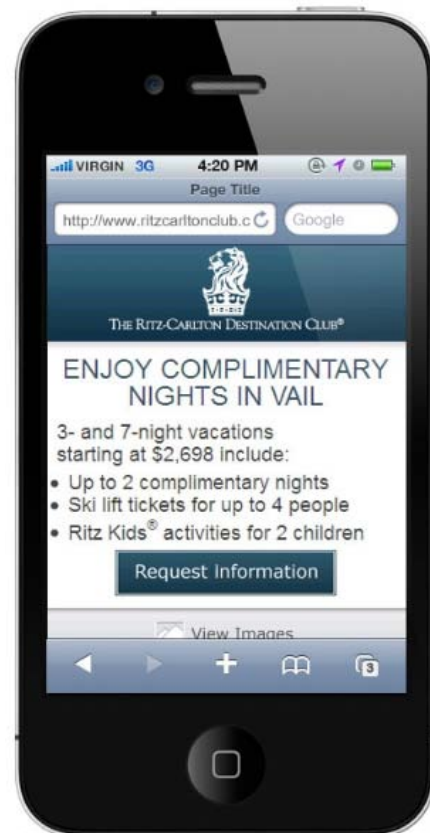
VIRGIN 3G 4:20 PM
Page Title
http://www.ritzcarltonclub.c
Google

THE RITZ-CARLTON DESTINATION CLUB®

ENJOY COMPLIMENTARY NIGHTS IN VAIL

3- and 7-night vacations starting at $2,698 include:
• Up to 2 complimentary nights
• Ski lift tickets for up to 4 people
• Ritz Kids® activities for 2 children

Request Information

View Images

3